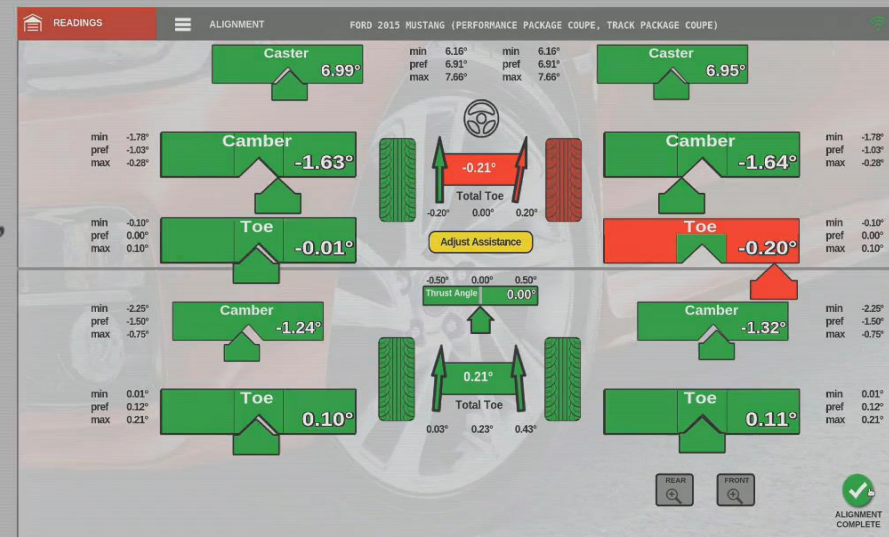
READINGS

ALIGNMENT

FORD 2015 MUSTANG (PERFORMANCE PACKAGE COUPE, TRACK PACKAGE COUPE)

Caster
6.99°

min 6.16°
pref 6.91°
max 7.66°

min 6.16°
pref 6.91°
max 7.66°

Caster
6.95°

min -1.78°
pref -1.03°
max -0.28°

Camber
-1.63°

-0.21°
Total Toe
-0.20° 0.00° 0.20°

Camber
-1.64°

min -1.78°
pref -1.03°
max -0.28°

min -0.10°
pref 0.00°
max 0.10°

Toe
-0.01°

Adjust Assistance

Toe
-0.20°

min -0.10°
pref 0.00°
max 0.10°

-0.50° 0.00° 0.50°
Thrust Angle 0.00°

min -2.25°
pref -1.50°
max -0.75°

Camber
-1.24°

Camber
-1.32°

min -2.25°
pref -1.50°
max -0.75°

0.21°
Total Toe
0.03° 0.23° 0.43°

min 0.01°
pref 0.12°
max 0.21°

Toe
0.10°

Toe
0.11°

min 0.01°
pref 0.12°
max 0.21°

REAR

FRONT

ALIGNMENT COMPLETE